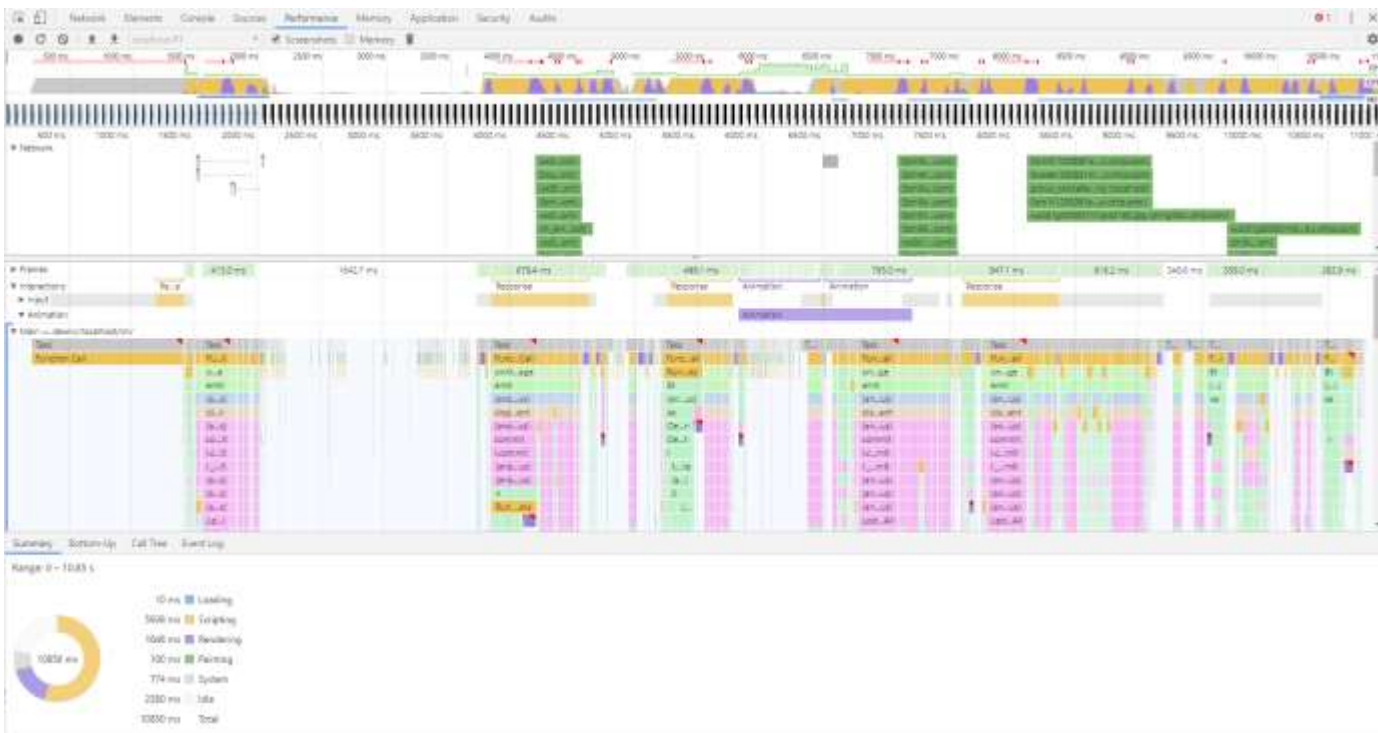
Network Elements Console Sources Performance Memory Application Security Audits

Screenshots Memory

▼ Network

▼ Frames
4150 ms
1642.7 ms
4754 ms
480.1 ms
7850 ms
947.1 ms
816.2 ms
340.6 ms
398.0 ms
383.9 ms

▼ Interactions
Response
Response
Animation
Animation
Response

▸ Input
▼ Animation
Animation

▼ Main

Task
Function Call

Summary Bottom-Up Call Tree Event Log

Range: 0 – 10.83 s

10 ms Loading
5608 ms Scripting
1646 ms Rendering
700 ms Painting
774 ms System
2580 ms Idle
10850 ms Total

10850 ms